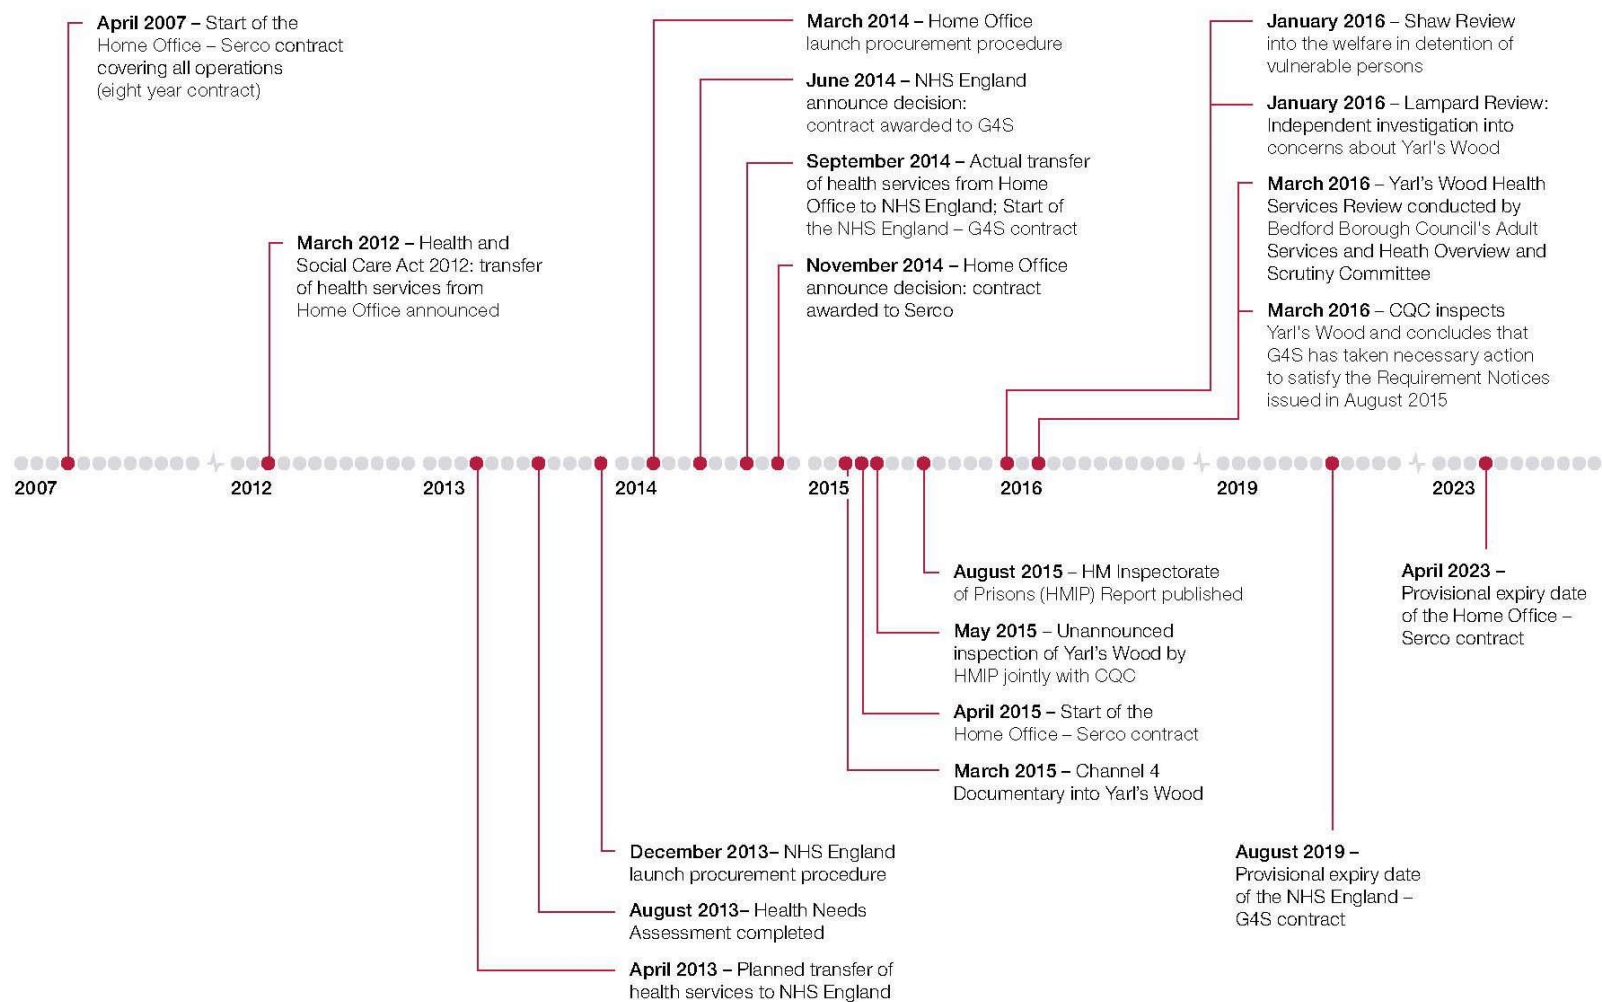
**April 2007** – Start of the Home Office – Serco contract covering all operations (eight year contract)

**March 2012** – Health and Social Care Act 2012: transfer of health services from Home Office announced

**March 2014** – Home Office launch procurement procedure

**June 2014** – NHS England announce decision: contract awarded to G4S

**September 2014** – Actual transfer of health services from Home Office to NHS England; Start of the NHS England – G4S contract

**November 2014** – Home Office announce decision: contract awarded to Serco

**January 2016** – Shaw Review into the welfare in detention of vulnerable persons

**January 2016** – Lampard Review: Independent investigation into concerns about Yarl's Wood

**March 2016** – Yarl's Wood Health Services Review conducted by Bedford Borough Council's Adult Services and Heath Overview and Scrutiny Committee

**March 2016** – CQC inspects Yarl's Wood and concludes that G4S has taken necessary action to satisfy the Requirement Notices issued in August 2015

2007 2012 2013 2014 2015 2016 2019 2023

**August 2015** – HM Inspectorate of Prisons (HMIP) Report published

**May 2015** – Unannounced inspection of Yarl's Wood by HMIP jointly with CQC

**April 2015** – Start of the Home Office – Serco contract

**March 2015** – Channel 4 Documentary into Yarl's Wood

**April 2023** – Provisional expiry date of the Home Office – Serco contract

**December 2013**– NHS England launch procurement procedure

**August 2013**– Health Needs Assessment completed

**April 2013** – Planned transfer of health services to NHS England

**August 2019** – Provisional expiry date of the NHS England – G4S contract